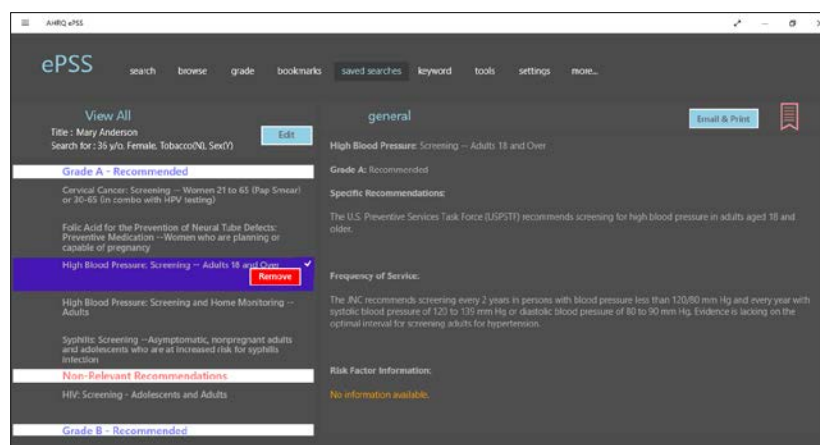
AHRQ ePSS

ePSS search browse grade bookmarks saved searches keyword tools settings more...

View All
Title : Mary Anderson
Search for : 36 y/o, Female, Tobacco(N), Sex(Y)
Edit

Grade A - Recommended

Cervical Cancer: Screening -- Women 21 to 65 (Pap Smear) or 30-65 (in combo with HPV testing)

Folic Acid for the Prevention of Neural Tube Defects: Preventive Medication --Women who are planning or capable of pregnancy

High Blood Pressure: Screening -- Adults 18 and Over
Remove

High Blood Pressure: Screening and Home Monitoring -- Adults

Syphilis: Screening --Asymptomatic, nonpregnant adults and adolescents who are at increased risk for syphilis infection

Non-Relevant Recommendations

HIV: Screening - Adolescents and Adults

Grade B - Recommended

general

Email & Print

High Blood Pressure: Screening -- Adults 18 and Over

Grade A: Recommended

Specific Recommendations:

The U.S. Preventive Services Task Force (USPSTF) recommends screening for high blood pressure in adults aged 18 and older.

Frequency of Service:

The JNC recommends screening every 2 years in persons with blood pressure less than 120/80 mm Hg and every year with systolic blood pressure of 120 to 139 mm Hg or diastolic blood pressure of 80 to 90 mm Hg. Evidence is lacking on the optimal interval for screening adults for hypertension.

Risk Factor Information:

No information available.